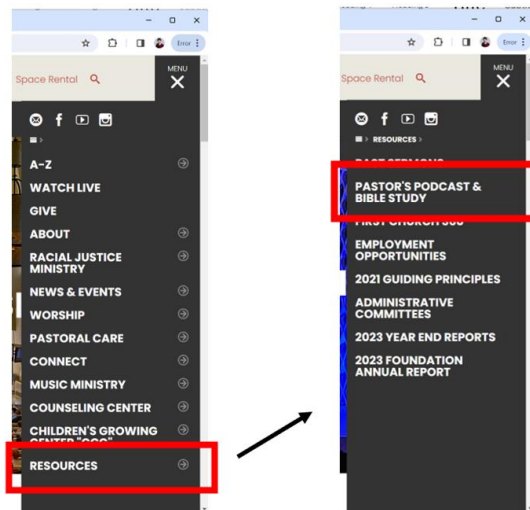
Error
Space Rental
MENU
A-Z
WATCH LIVE
GIVE
ABOUT
RACIAL JUSTICE MINISTRY
NEWS & EVENTS
WORSHIP
PASTORAL CARE
CONNECT
MUSIC MINISTRY
COUNSELING CENTER
CHILDREN'S GROWING CENTER "CGC"
RESOURCES

Error
Space Rental
MENU
> RESOURCES >
PAST SERMONS
PASTOR'S PODCAST & BIBLE STUDY
FIRST CHURCH 360
EMPLOYMENT OPPORTUNITIES
2021 GUIDING PRINCIPLES
ADMINISTRATIVE COMMITTEES
2023 YEAR END REPORTS
2023 FOUNDATION ANNUAL REPORT